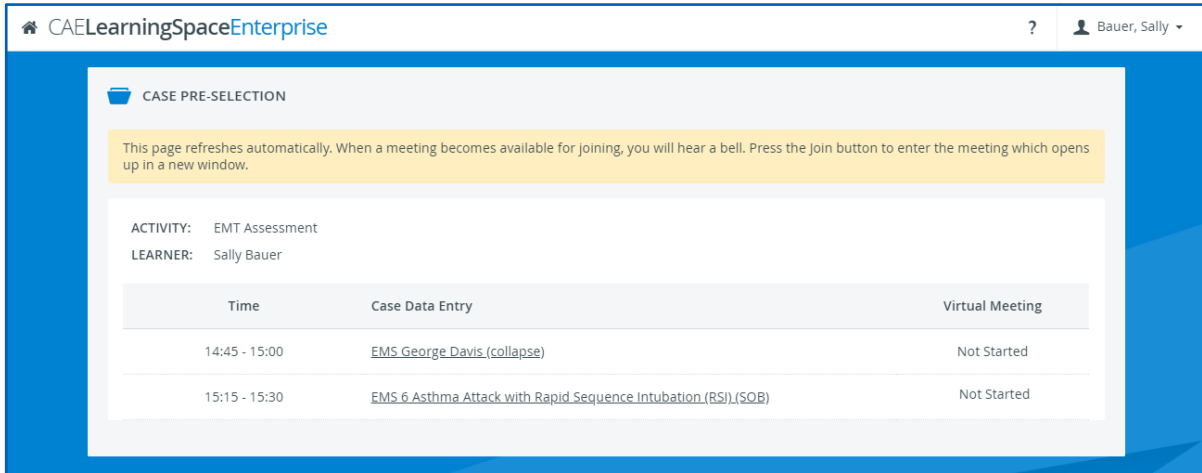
CAELearningSpaceEnterprise

?

Bauer, Sally

CASE PRE-SELECTION

This page refreshes automatically. When a meeting becomes available for joining, you will hear a bell. Press the Join button to enter the meeting which opens up in a new window.

ACTIVITY: EMT Assessment
LEARNER: Sally Bauer

| Time | Case Data Entry | Virtual Meeting |
|---|---|---|
| 14:45 - 15:00 | EMS George Davis (collapse) | Not Started |
| 15:15 - 15:30 | EMS 6 Asthma Attack with Rapid Sequence Intubation (RSI) (SOB) | Not Started |